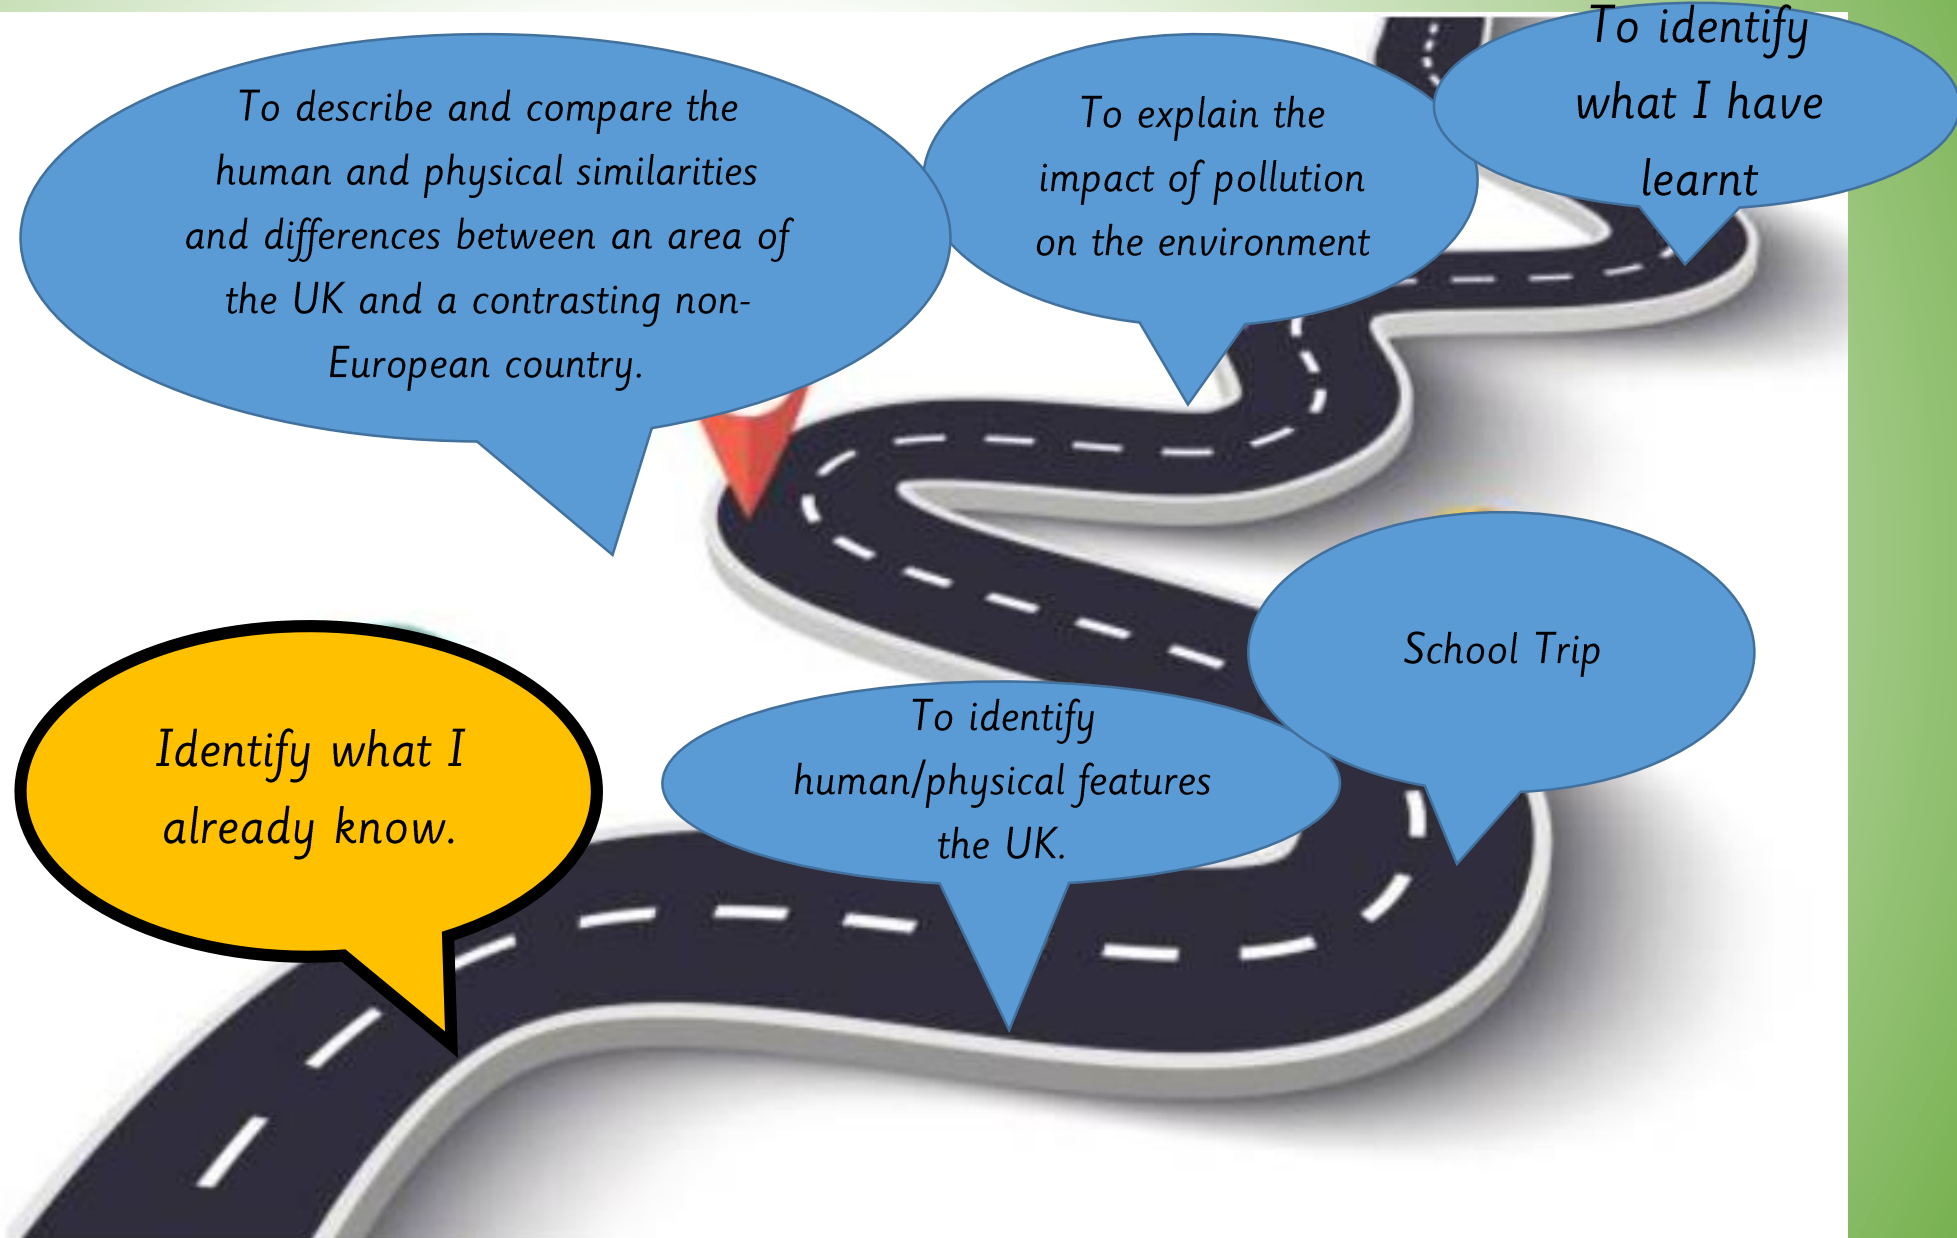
Identify what I already know.

To identify human/physical features the UK.

School Trip

To describe and compare the human and physical similarities and differences between an area of the UK and a contrasting non-European country.

To explain the impact of pollution on the environment

To identify what I have learnt